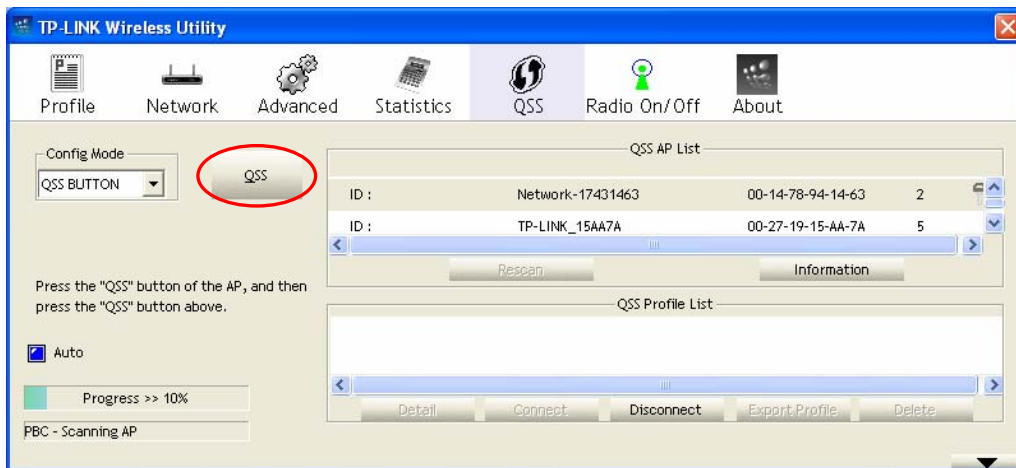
TP-LINK Wireless Utility

Profile Network Advanced Statistics QSS Radio On/Off About

Config Mode
QSS BUTTON

QSS

QSS AP List

| ID : | Network-17431463 | 00-14-78-94-14-63 | 2 |
|---|---|---|---|
| ID : | TP-LINK_15AA7A | 00-27-19-15-AA-7A | 5 |

Rescan
Information

Press the "QSS" button of the AP, and then press the "QSS" button above.

QSS Profile List

Auto

Progress >> 10%

PBC - Scanning AP

Detail Connect Disconnect Export Profile Delete